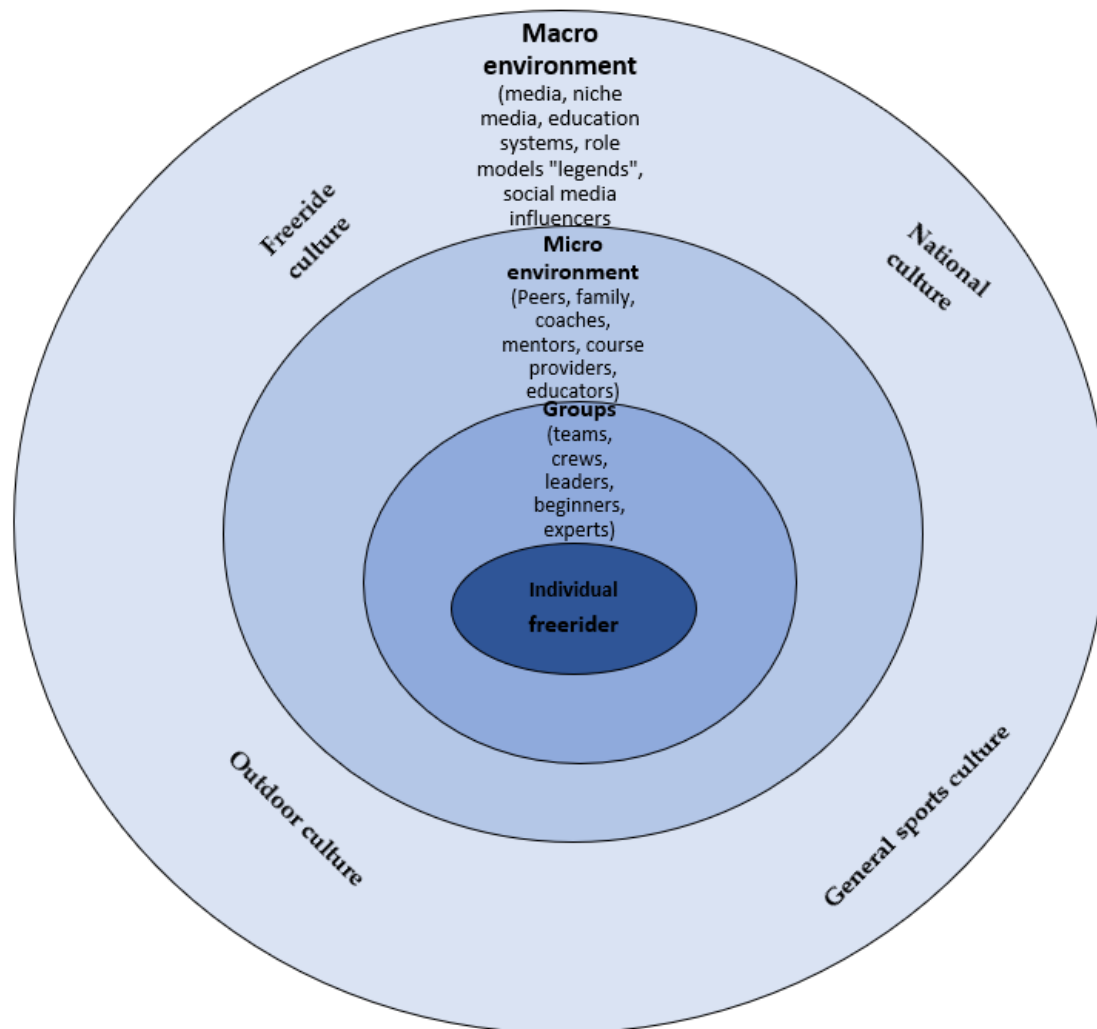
Macro environment
(media, niche media, education systems, role models "legends", social media influencers

Freeride culture

National culture

Micro environment
(Peers, family, coaches, mentors, course providers, educators)

Groups
(teams, crews, leaders, beginners, experts)

Individual freerider

Outdoor culture

General sports culture